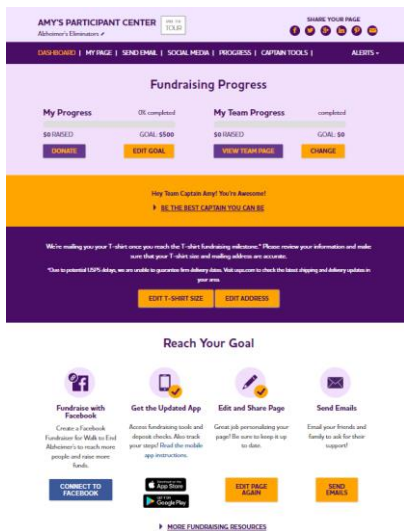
AMY'S PARTICIPANT CENTER
TAKE THE TOUR
Alzheimer's Eliminators

SHARE YOUR PAGE

DASHBOARD | MY PAGE | SEND EMAIL | SOCIAL MEDIA | PROGRESS | CAPTAIN TOOLS | ALERTS

Fundraising Progress

My Progress
0% completed
$0 RAISED
GOAL: $500
DONATE
EDIT GOAL

My Team Progress
completed
$0 RAISED
GOAL: $0
VIEW TEAM PAGE
CHANGE

Hey Team Captain Amy! You're Awesome!
BE THE BEST CAPTAIN YOU CAN BE

We're mailing you your T-shirt once you reach the T-shirt fundraising milestone.* Please review your information and make sure that your T-shirt size and mailing address are accurate.

*Due to potential USPS delays, we are unable to guarantee firm delivery dates. Visit usps.com to check the latest shipping and delivery updates in your area.

EDIT T-SHIRT SIZE
EDIT ADDRESS

Reach Your Goal

Fundraise with Facebook
Create a Facebook Fundraiser for Walk to End Alzheimer's to reach more people and raise more funds.
CONNECT TO FACEBOOK

Get the Updated App
Access fundraising tools and deposit checks. Also track your steps! Read the mobile app instructions.
App Store
Google Play

Edit and Share Page
Great job personalizing your page! Be sure to keep it up to date.
EDIT PAGE AGAIN

Send Emails
Email your friends and family to ask for their support!
SEND EMAILS

MORE FUNDRAISING RESOURCES